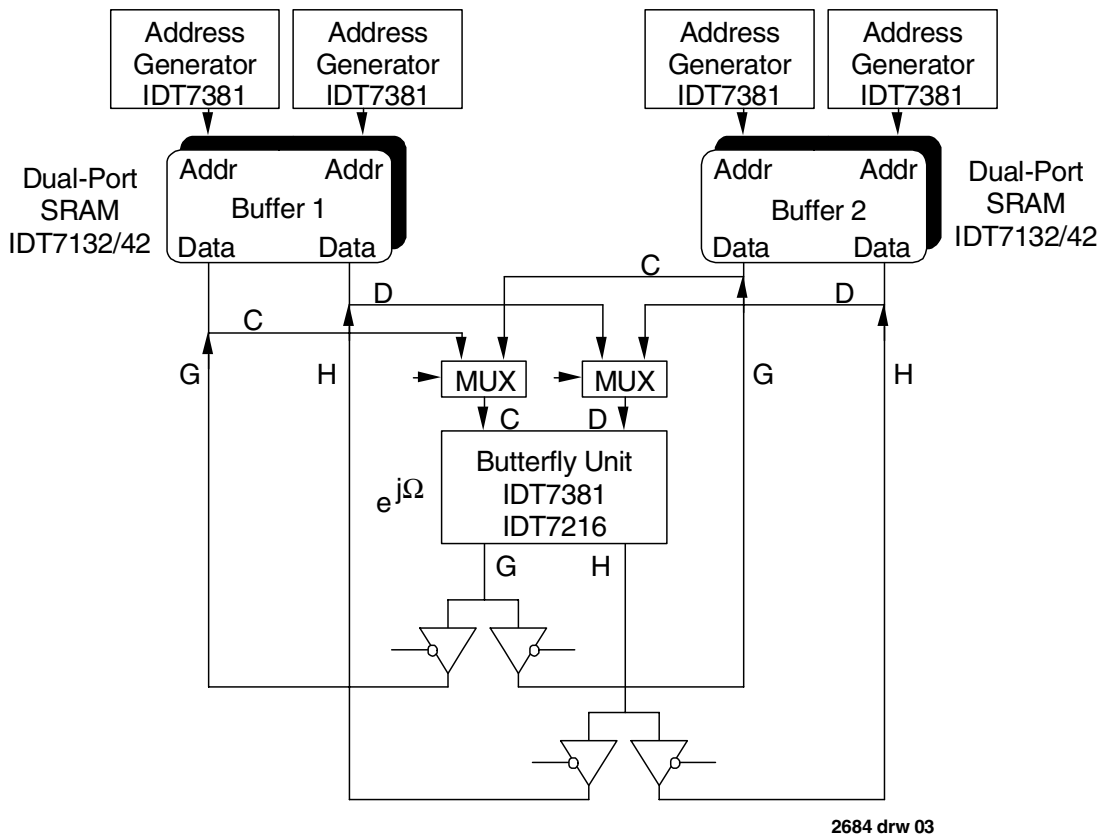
Address Generator IDT7381

Address Generator IDT7381

Address Generator IDT7381

Address Generator IDT7381

Dual-Port SRAM IDT7132/42

Addr

Addr

Buffer 1

Data

Data

Addr

Addr

Buffer 2

Data

Data

Dual-Port SRAM IDT7132/42

C

D

C

D

G

H

MUX

MUX

G

H

C

D

Butterfly Unit IDT7381 IDT7216

$e^{j\Omega}$

G

H

2684 drw 03